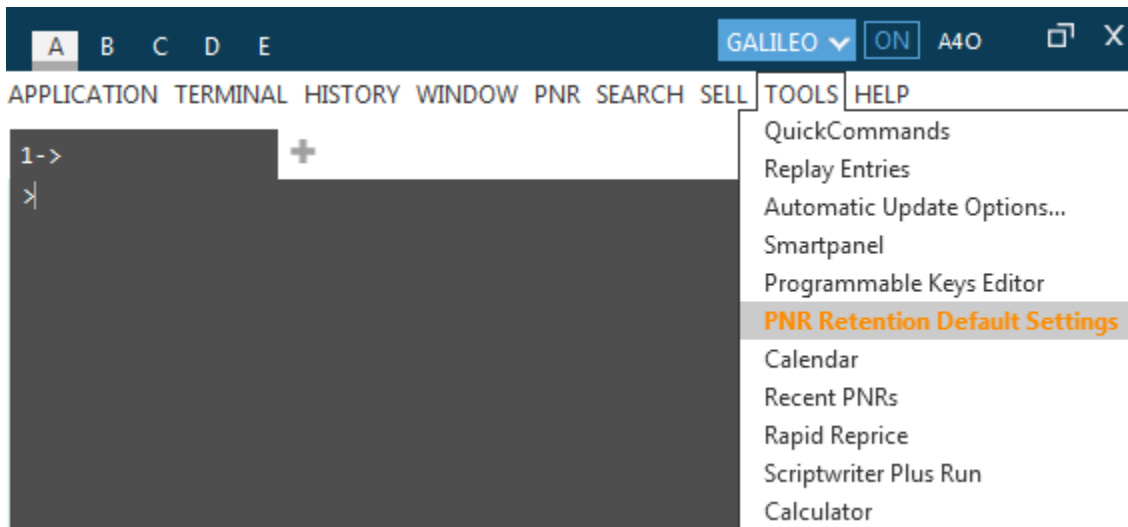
A B C D E GALILEO ON A4O

APPLICATION TERMINAL HISTORY WINDOW PNR SEARCH SELL TOOLS HELP

1->

>

QuickCommands
Replay Entries
Automatic Update Options...
Smartpanel
Programmable Keys Editor
PNR Retention Default Settings
Calendar
Recent PNRs
Rapid Reprice
Scriptwriter Plus Run
Calculator